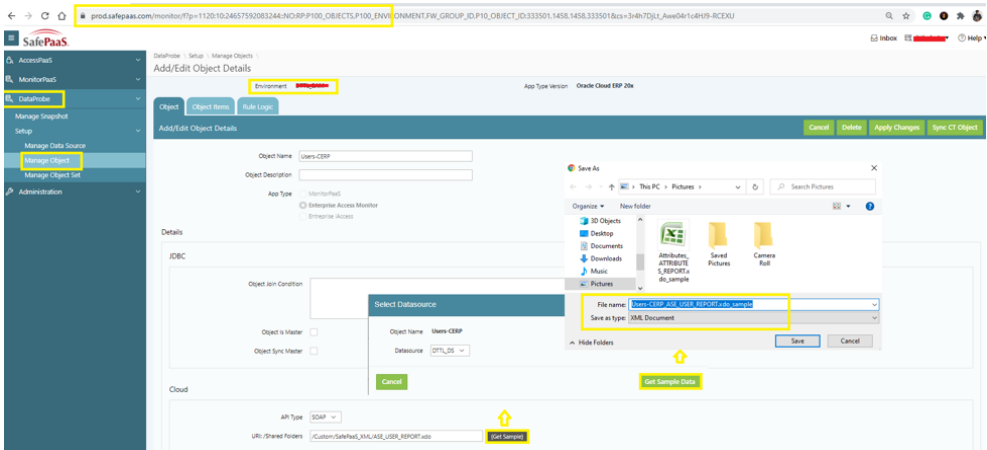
prod.safepaas.com/monitor/f?p=1120:10:24657592083244::NO:RP:P100_OBJECTS,P100_ENVIRONMENT,FW_GROUP_ID,P10_OBJECT_ID:333501,1458,1458,333501&cs=3r4h7DjLt_Awe04r1c4HJ9-RCEXU

SafePaaS

Inbox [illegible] Help

AccessPaaS
MonitorPaaS
DataProbe
Manage Snapshot
Setup
Manage Data Source
Manage Object
Manage Object Set
Administration

DataProbe \ Setup \ Manage Objects \
Add/Edit Object Details

Environment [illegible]
App Type Version Oracle Cloud ERP 20x

Object Object Items Rule Logic

Add/Edit Object Details
Cancel Delete Apply Changes Sync CT Object

Object Name Users-CERP
Object Description
App Type MonitorPaaS
Enterprise Access Monitor
Enterprise Access

Details

JDBC

Object Join Condition

Object Is Master
Object Sync Master

Select Datasource
Object Name Users-CERP
Datasource DTTL_DS
Cancel
Get Sample Data

Cloud

API Type SOAP
URI /Shared Folders /Custom/SafePaaS_XML/ASE_USER_REPORT.xdo
Get Sample

Save As
This PC > Pictures >
Search Pictures
Organize New folder
3D Objects
Desktop
Documents
Downloads
Music
Pictures
Attributes_ATTRIBUTES_REPORT.xdo_sample
Saved Pictures
Camera Roll
File name: Users-CERP_ASE_USER_REPORT.xdo_sample
Save as type: XML Document
Hide Folders
Save
Cancel